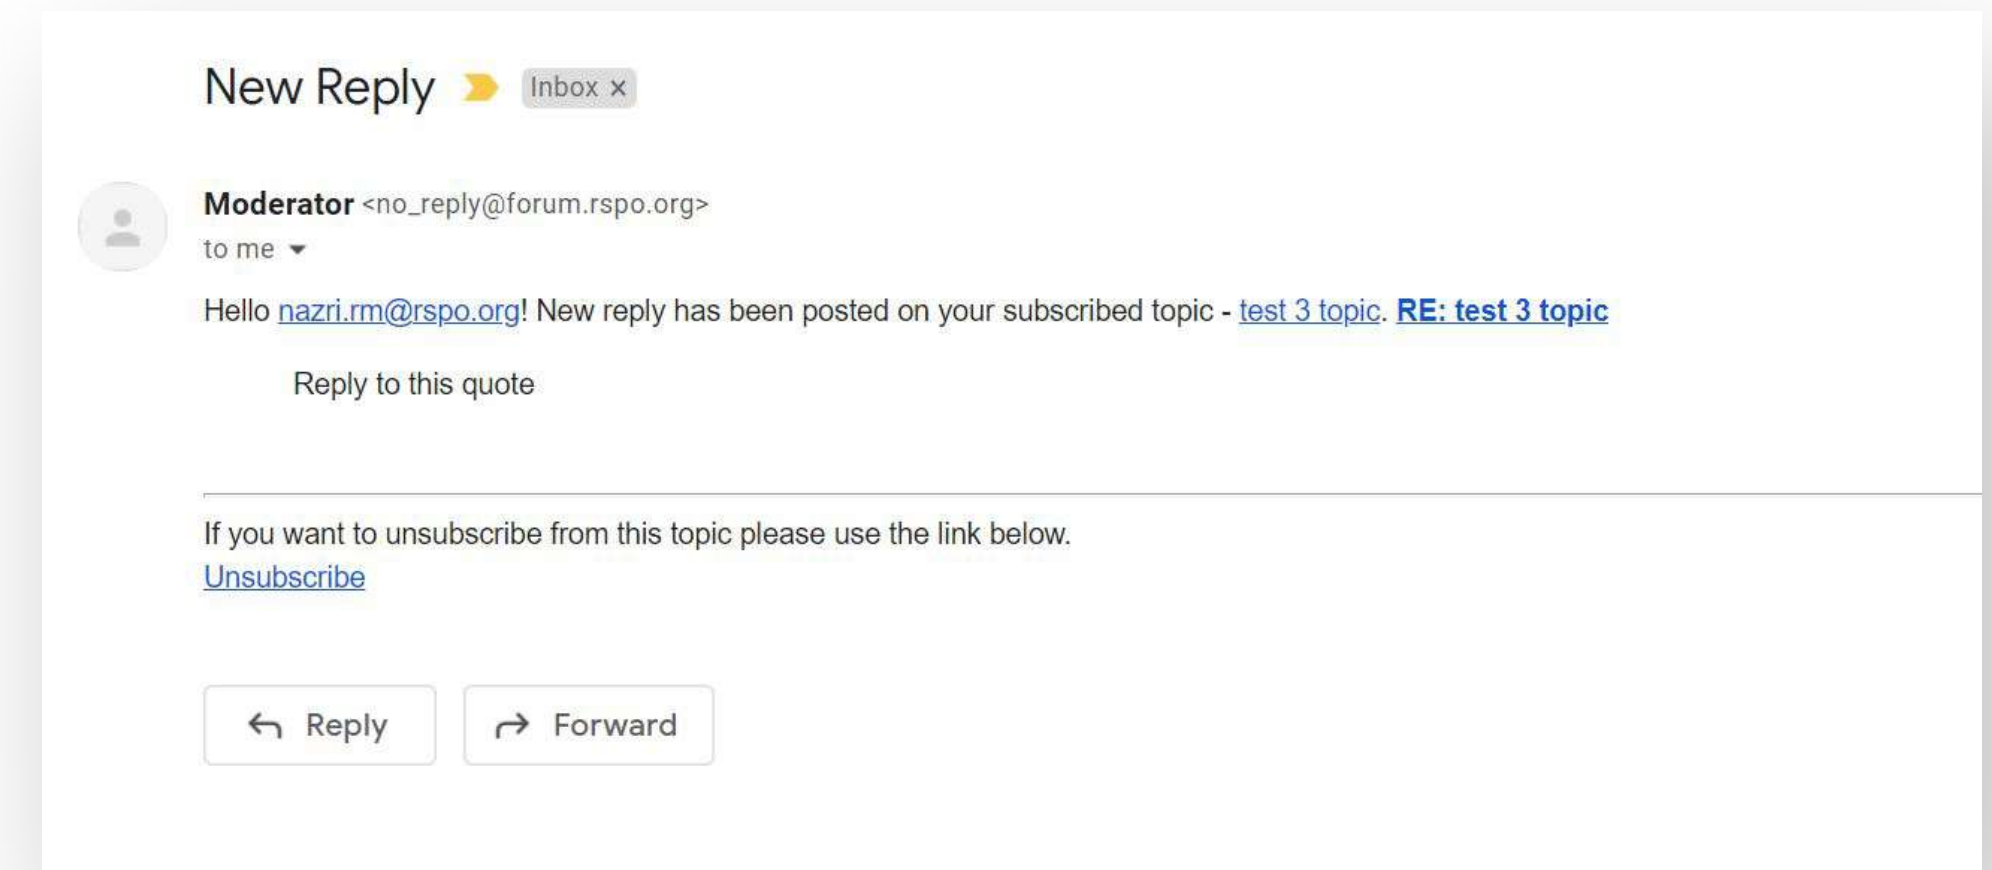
New Reply Inbox ×

Moderator <no_reply@forum.rspo.org>
to me

Hello nazri.rm@rspo.org! New reply has been posted on your subscribed topic - test 3 topic. RE: test 3 topic

Reply to this quote

If you want to unsubscribe from this topic please use the link below.
Unsubscribe

Reply

Forward